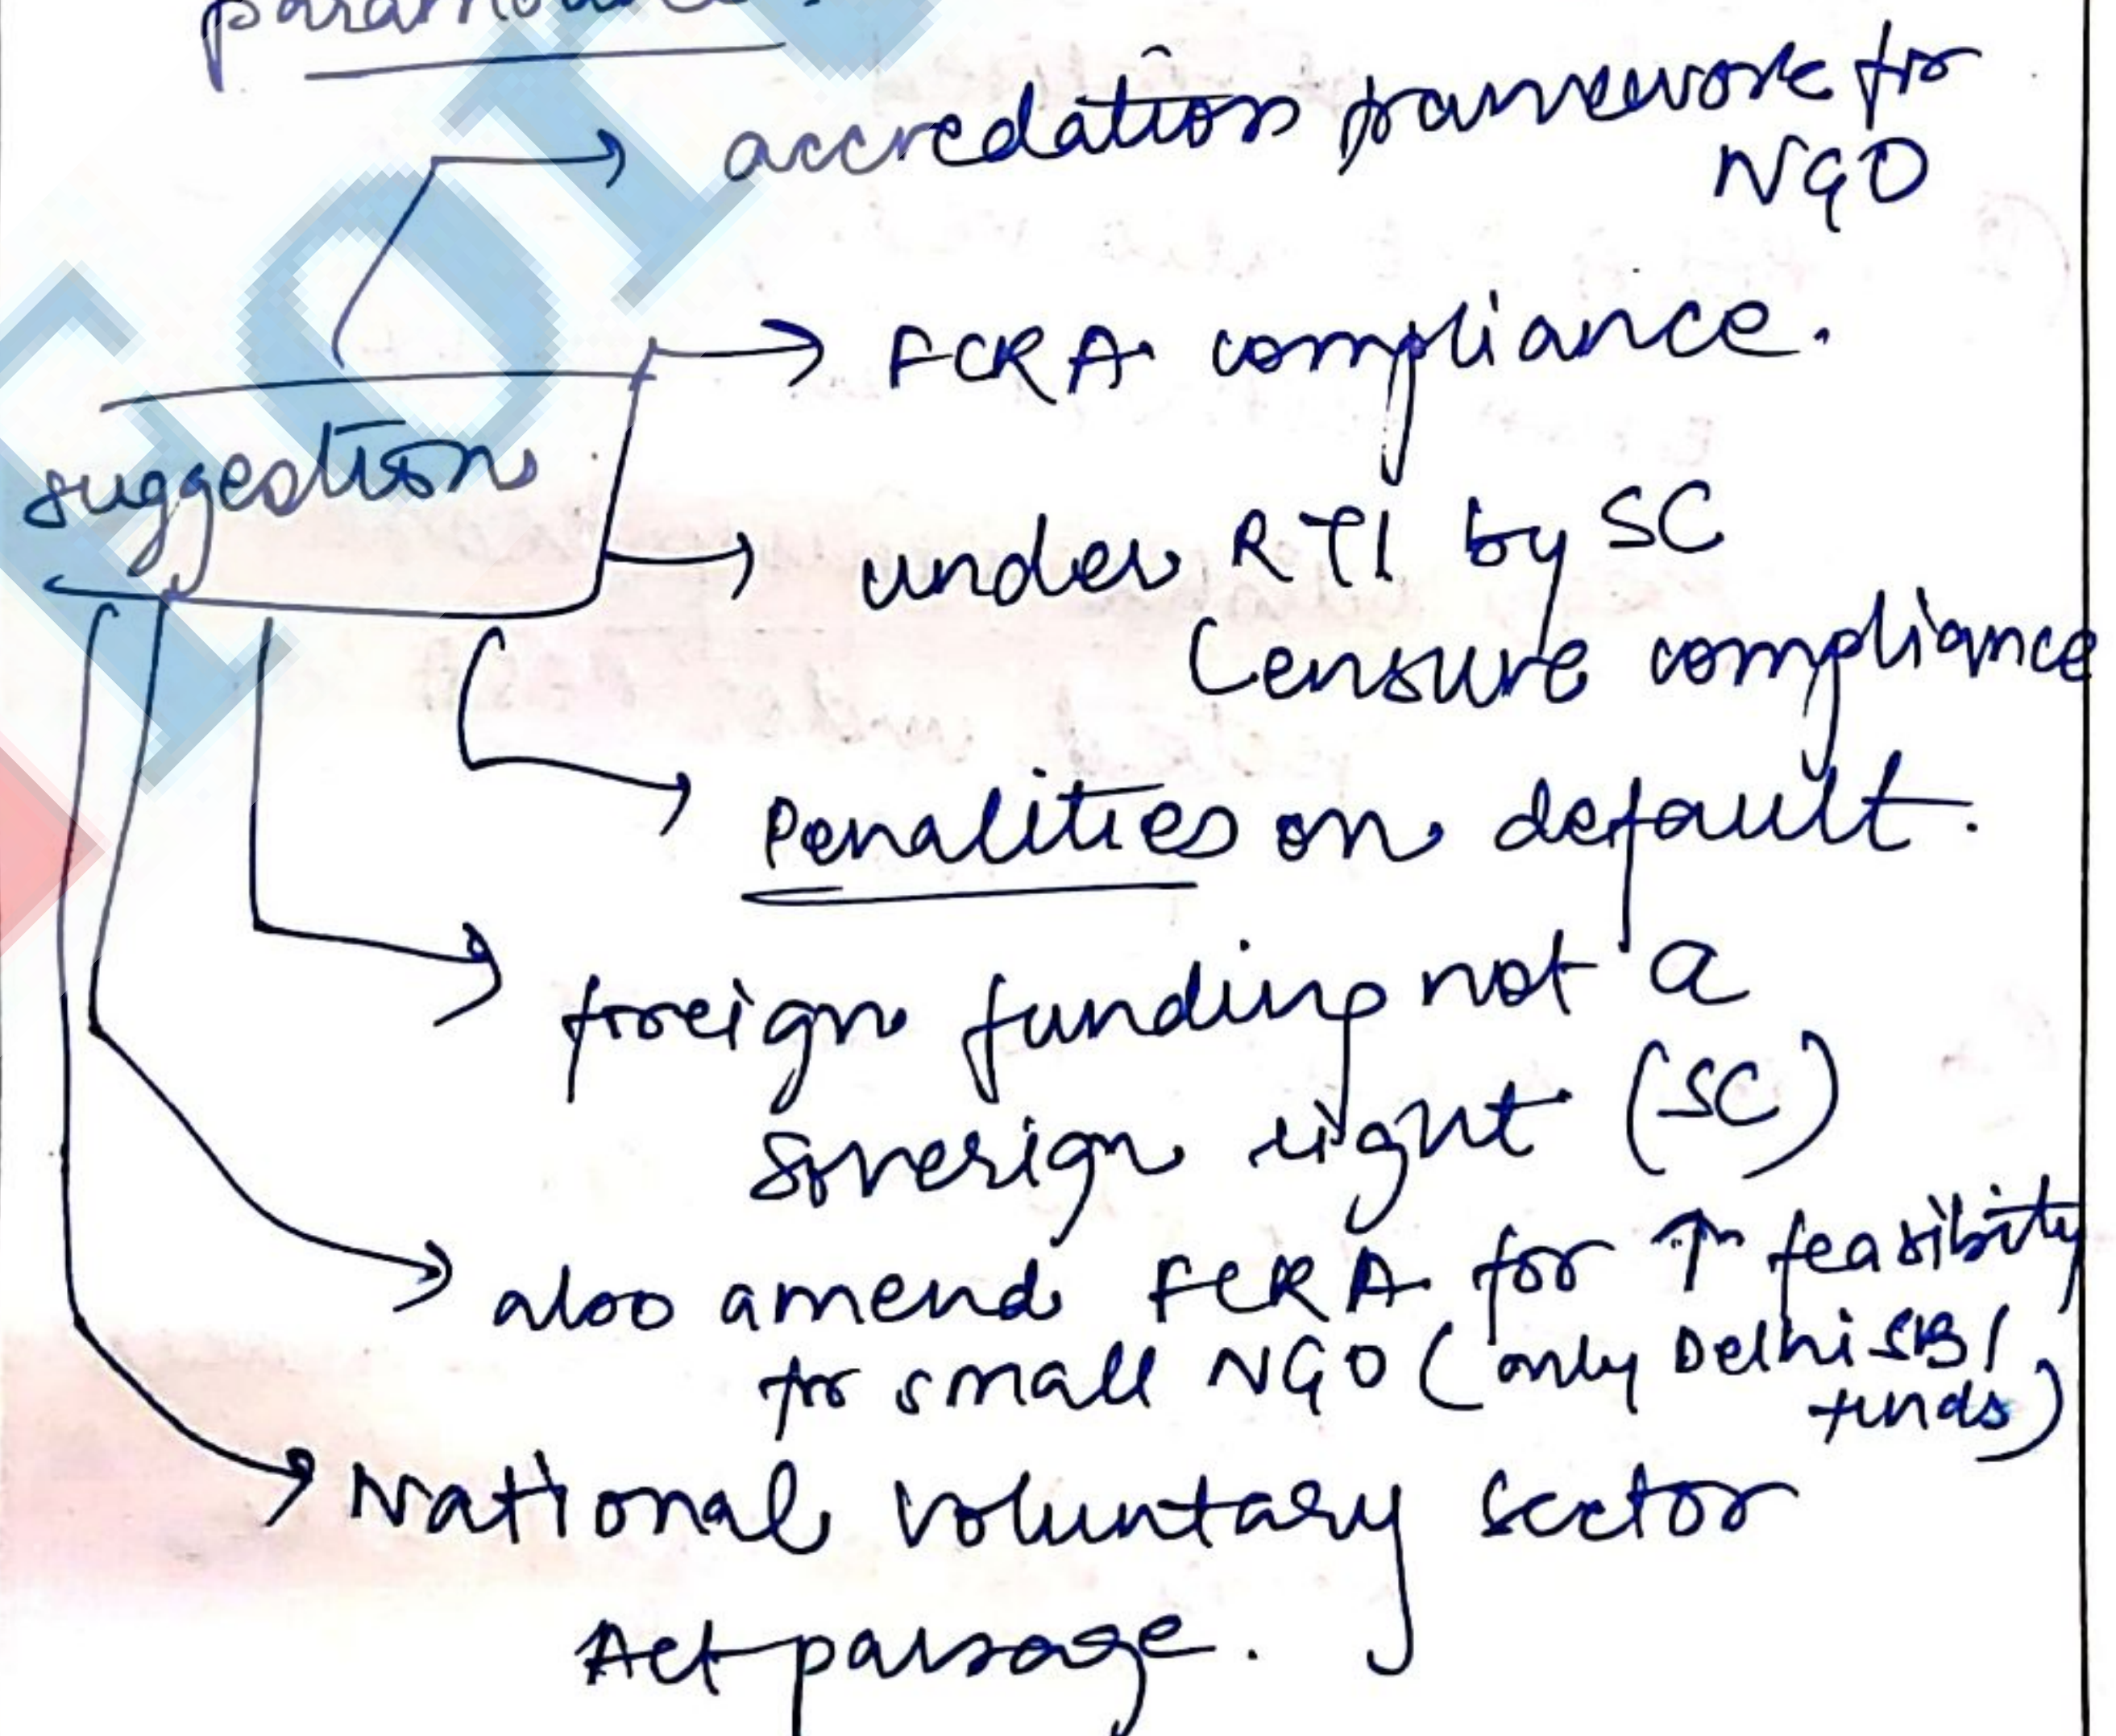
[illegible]

suggestion.

→ accredation framework for NGO

→ FCRA compliance.

→ under RTI by SC
Censure compliance

→ Penalities on default.

→ foreign funding not a soverign right (SC)

→ also amend FCRA for ↑ feasibility for small NGO (only Delhi SBI funds)

→ National voluntary sector Act passage.